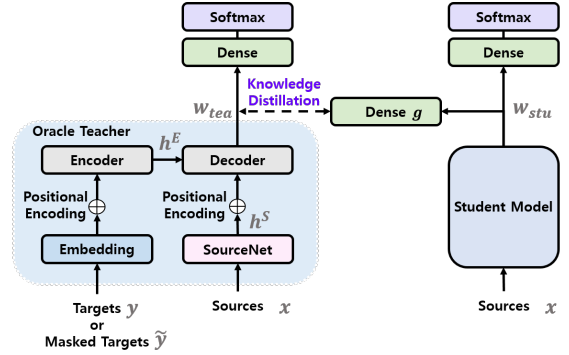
Softmax

Dense

Knowledge Distillation

$w_{tea}$

Dense $g$

$w_{stu}$

Softmax

Dense

Oracle Teacher

Encoder

$h^E$

Decoder

Positional Encoding

Positional Encoding

$h^S$

Embedding

SourceNet

Student Model

Targets $y$ or Masked Targets $\tilde{y}$

Sources $x$

Sources $x$